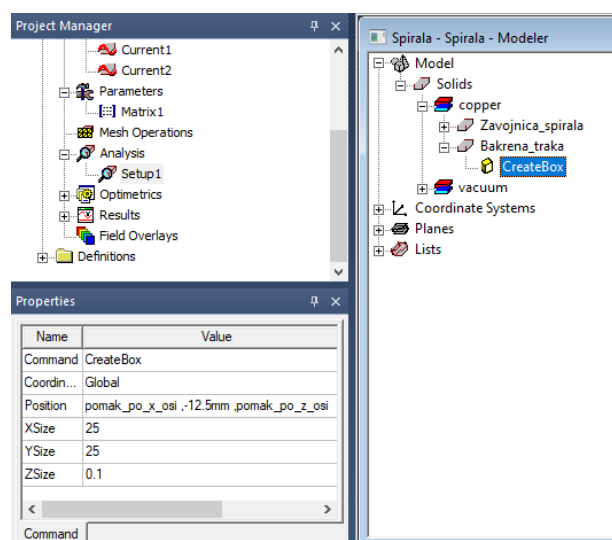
Project Manager

Current1
Current2
Parameters
Matrix1
Mesh Operations
Analysis
Setup1
Optimetrics
Results
Field Overlays
Definitions

Properties

| Name | Value |
|---|---|
| Command | CreateBox |
| Coordin... | Global |
| Position | pomak_po_x_osi ,-12.5mm ,pomak_po_z_osi |
| XSize | 25 |
| YSize | 25 |
| ZSize | 0.1 |

Command

Spirala - Spirala - Modeler

Model
Solids
copper
Zavojnica_spirala
Bakrena_traka
CreateBox
vacuum
Coordinate Systems
Planes
Lists